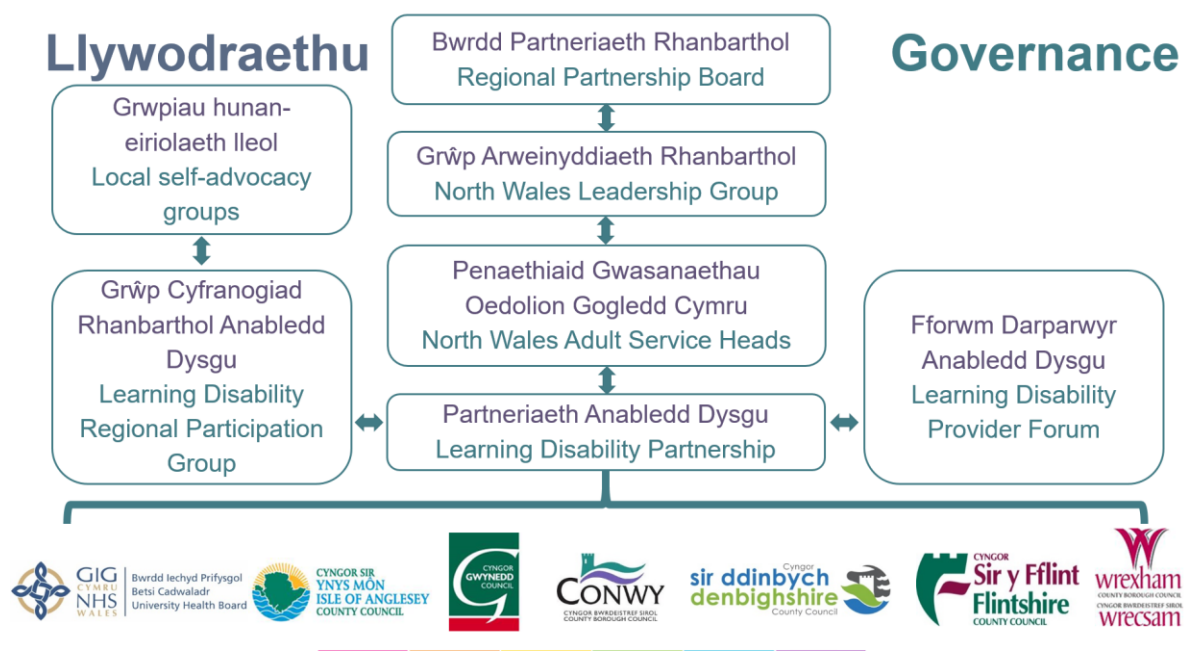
Llywodraethu

Governance

Bwrdd Partneriaeth Rhanbarthol
Regional Partnership Board

Grwpiau hunan-eiriolaeth lleol
Local self-advocacy groups

Grŵp Arweinyddiaeth Rhanbarthol
North Wales Leadership Group

Penaethiaid Gwasanaethau Oedolion Gogledd Cymru
North Wales Adult Service Heads

Grŵp Cyfranogiad Rhanbarthol Anabledd Dysgu
Learning Disability Regional Participation Group

Fforwm Darparwyr Anabledd Dysgu
Learning Disability Provider Forum

Partneriaeth Anabledd Dysgu
Learning Disability Partnership

GIG CYMRU NHS WALES Bwrdd Iechyd Prifysgol Betsi Cadwaladr University Health Board

CYNGOR SIR YNYS MÔN ISLE OF ANGLESEY COUNTY COUNCIL

CYNGOR GWYNEDD COUNCIL

CONWY CYNGOR BWRDEISTREF SIROL COUNTY BOROUGH COUNCIL

Cyngor sir ddinbych denbighshire County Council

CYNGOR Sir y Fflint Flintshire COUNTY COUNCIL

wrexham COUNTY BOROUGH COUNCIL CYNGOR BWRDEISTREF SIROL wrecsam